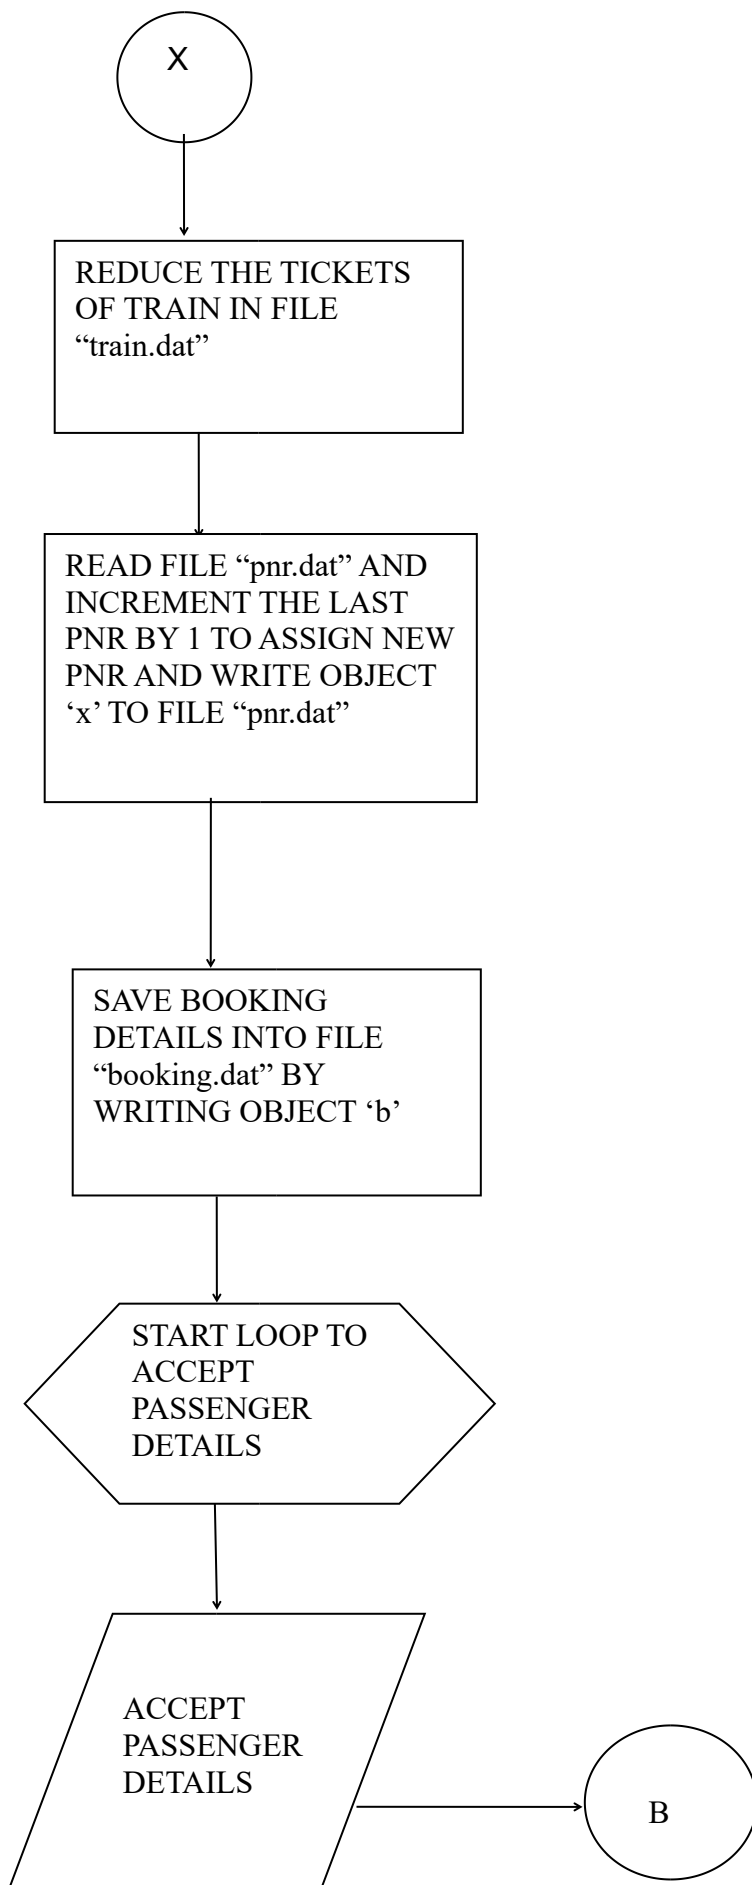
X

REDUCE THE TICKETS OF TRAIN IN FILE “train.dat”

READ FILE “pnr.dat” AND INCREMENT THE LAST PNR BY 1 TO ASSIGN NEW PNR AND WRITE OBJECT ‘x’ TO FILE “pnr.dat”

SAVE BOOKING DETAILS INTO FILE “booking.dat” BY WRITING OBJECT ‘b’

START LOOP TO ACCEPT PASSENGER DETAILS

ACCEPT PASSENGER DETAILS

B